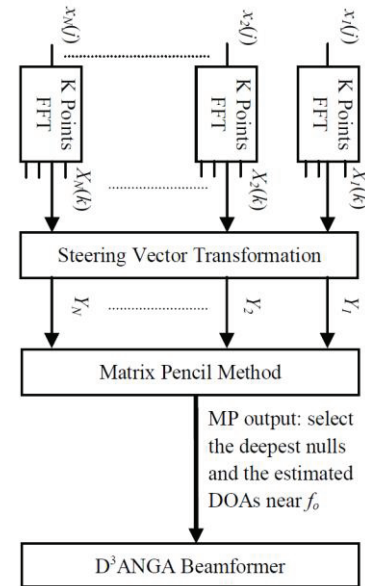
$x_N(l)$

$x_2(l)$

$x_1(l)$

K Points FFT

K Points FFT

K Points FFT

$X_N(k)$

$X_2(k)$

$X_1(k)$

Steering Vector Transformation

$Y_N$

$Y_2$

$Y_1$

Matrix Pencil Method

MP output: select the deepest nulls and the estimated DOAs near $f_o$

D$^3$ANGA Beamformer